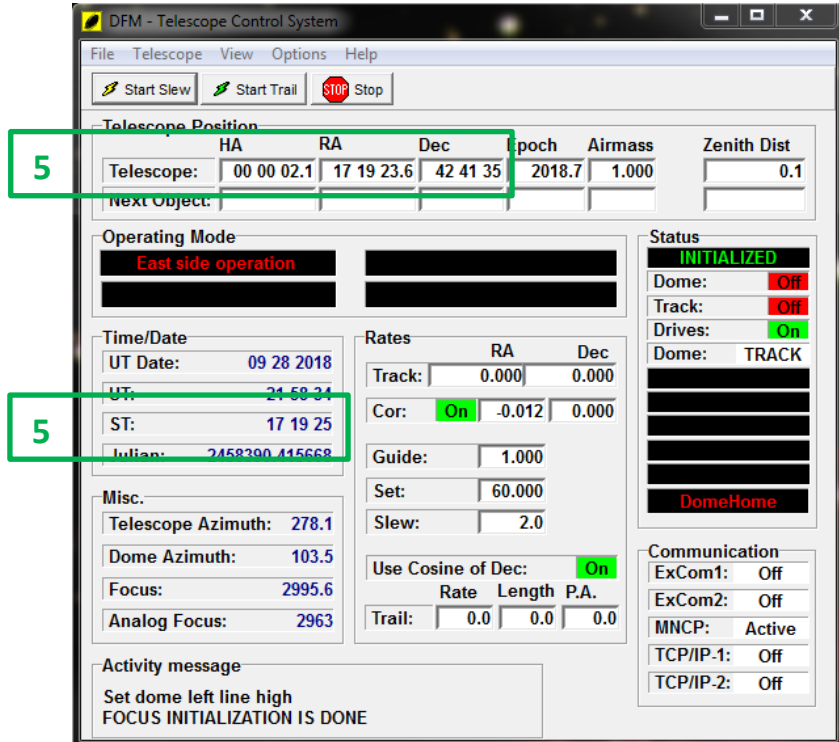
DFM - Telescope Control System

File Telescope View Options Help

Start Slew Start Trail STOP Stop

Telescope Position

| | HA | RA | Dec | Epoch | Airmass | Zenith Dist |
|---|---|---|---|---|---|---|
| Telescope: | 00 00 02.1 | 17 19 23.6 | 42 41 35 | 2018.7 | 1.000 | 0.1 |
| Next Object: | | | | | | |

5

Operating Mode

East side operation

Status

INITIALIZED

Dome: Off

Track: Off

Drives: On

Dome: TRACK

DomeHome

Time/Date

UT Date: 09 28 2018

UT: 21 58 34

ST: 17 19 25

Julian: 2458390.415668

5

Rates

| | RA | Dec |
|---|---|---|
| Track: | 0.000 | 0.000 |
| Cor: On | -0.012 | 0.000 |

Guide: 1.000

Set: 60.000

Slew: 2.0

Use Cosine of Dec: On

| | Rate | Length | P.A. |
|---|---|---|---|
| Trail: | 0.0 | 0.0 | 0.0 |

Misc.

Telescope Azimuth: 278.1

Dome Azimuth: 103.5

Focus: 2995.6

Analog Focus: 2963

Communication

ExCom1: Off

ExCom2: Off

MNCP: Active

TCP/IP-1: Off

TCP/IP-2: Off

Activity message

Set dome left line high
FOCUS INITIALIZATION IS DONE